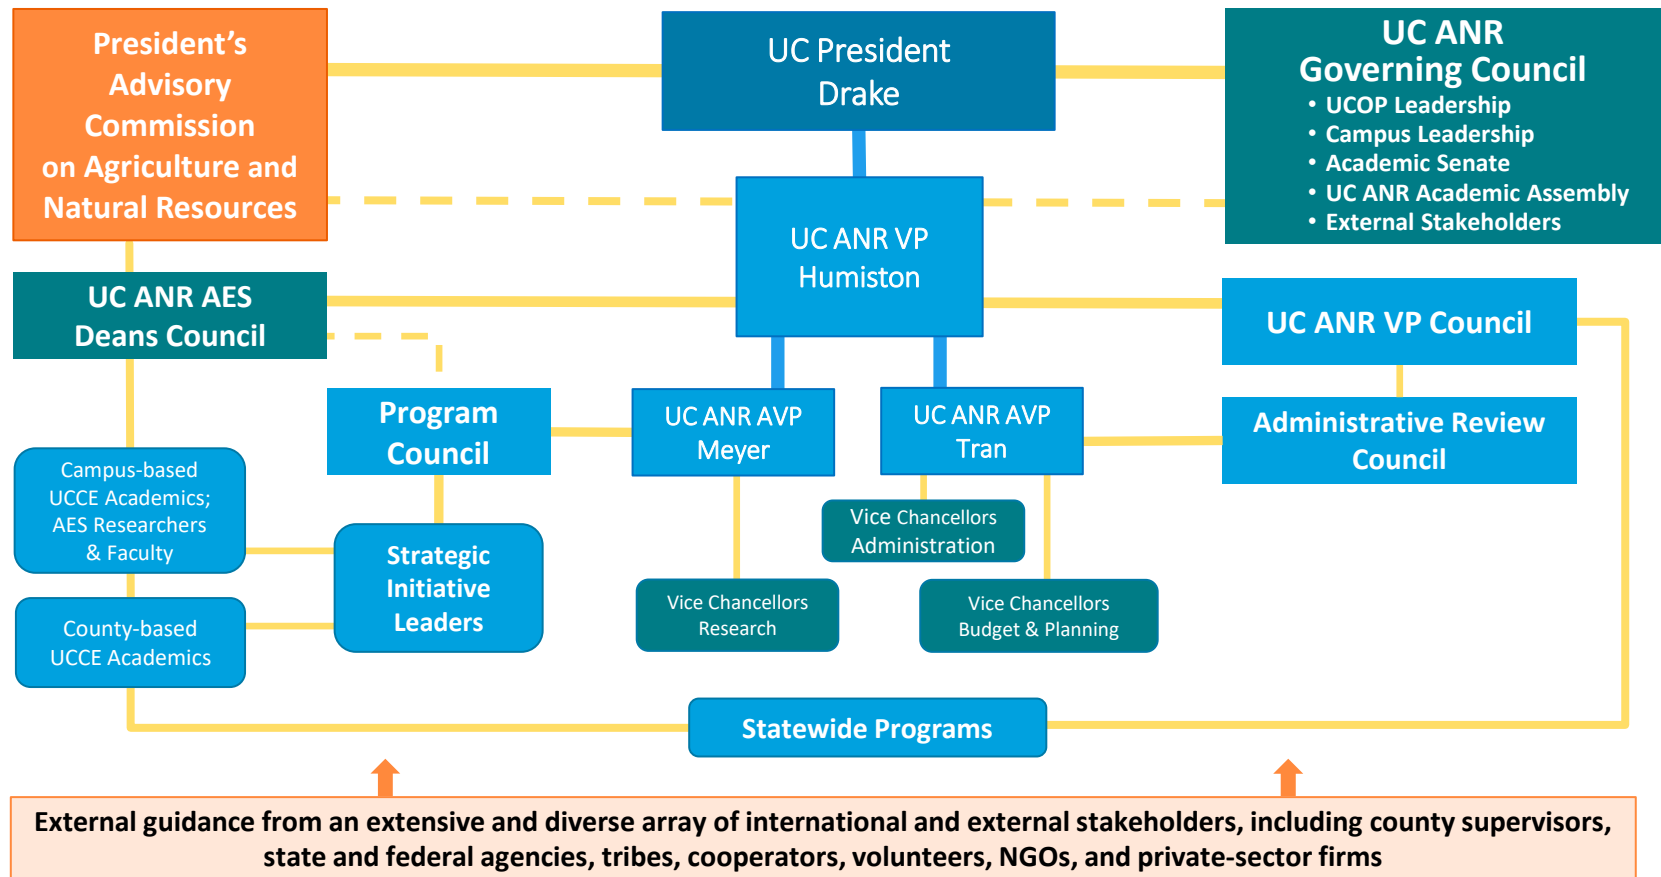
President's Advisory Commission on Agriculture and Natural Resources

UC President Drake

UC ANR Governing Council
• UCOP Leadership
• Campus Leadership
• Academic Senate
• UC ANR Academic Assembly
• External Stakeholders

UC ANR VP Humiston

UC ANR AES Deans Council

UC ANR VP Council

Program Council

UC ANR AVP Meyer

UC ANR AVP Tran

Administrative Review Council

Campus-based UCCE Academics; AES Researchers & Faculty

Strategic Initiative Leaders

Vice Chancellors Administration

County-based UCCE Academics

Vice Chancellors Research

Vice Chancellors Budget & Planning

Statewide Programs

External guidance from an extensive and diverse array of international and external stakeholders, including county supervisors, state and federal agencies, tribes, cooperators, volunteers, NGOs, and private-sector firms